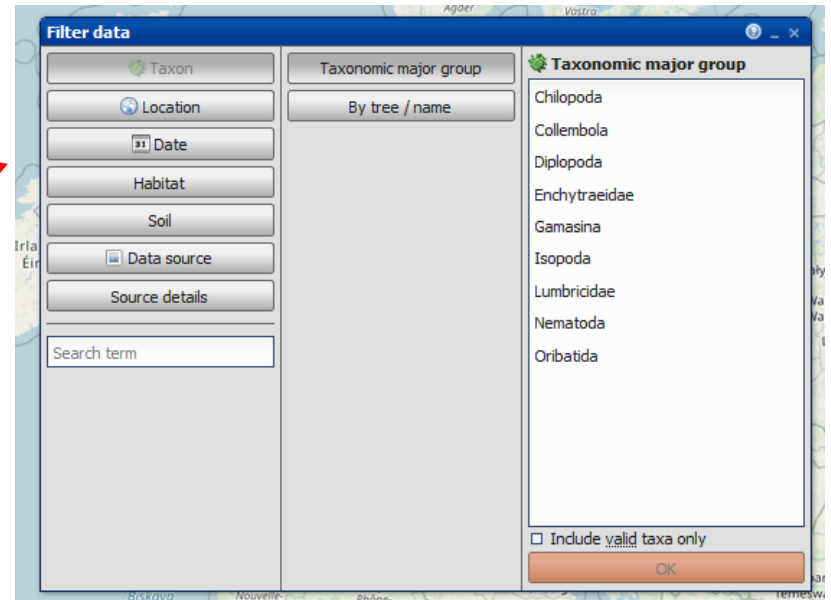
Agder
Vastra

Filter data

Taxon
Location
31 Date
Habitat
Soil
Data source
Source details

Search term

Taxonomic major group
By tree / name

Taxonomic major group
Chilopoda
Collembola
Diplopoda
Enchytraeidae
Gamasina
Isopoda
Lumbricidae
Nematoda
Oribatida

Include valid taxa only
OK

Irla
Éir
Biskaya
Nouvelle-
Rhône-
Temesw